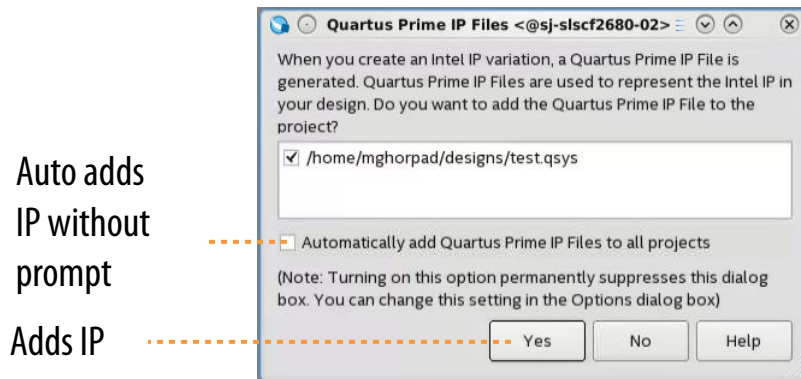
Quartus Prime IP Files <@sj-slscf2680-02>

When you create an Intel IP variation, a Quartus Prime IP File is generated. Quartus Prime IP Files are used to represent the Intel IP in your design. Do you want to add the Quartus Prime IP File to the project?

☑ /home/mghorpad/designs/test.qsys

Auto adds IP without prompt

☐ Automatically add Quartus Prime IP Files to all projects

(Note: Turning on this option permanently suppresses this dialog box. You can change this setting in the Options dialog box)

Adds IP

Yes No Help